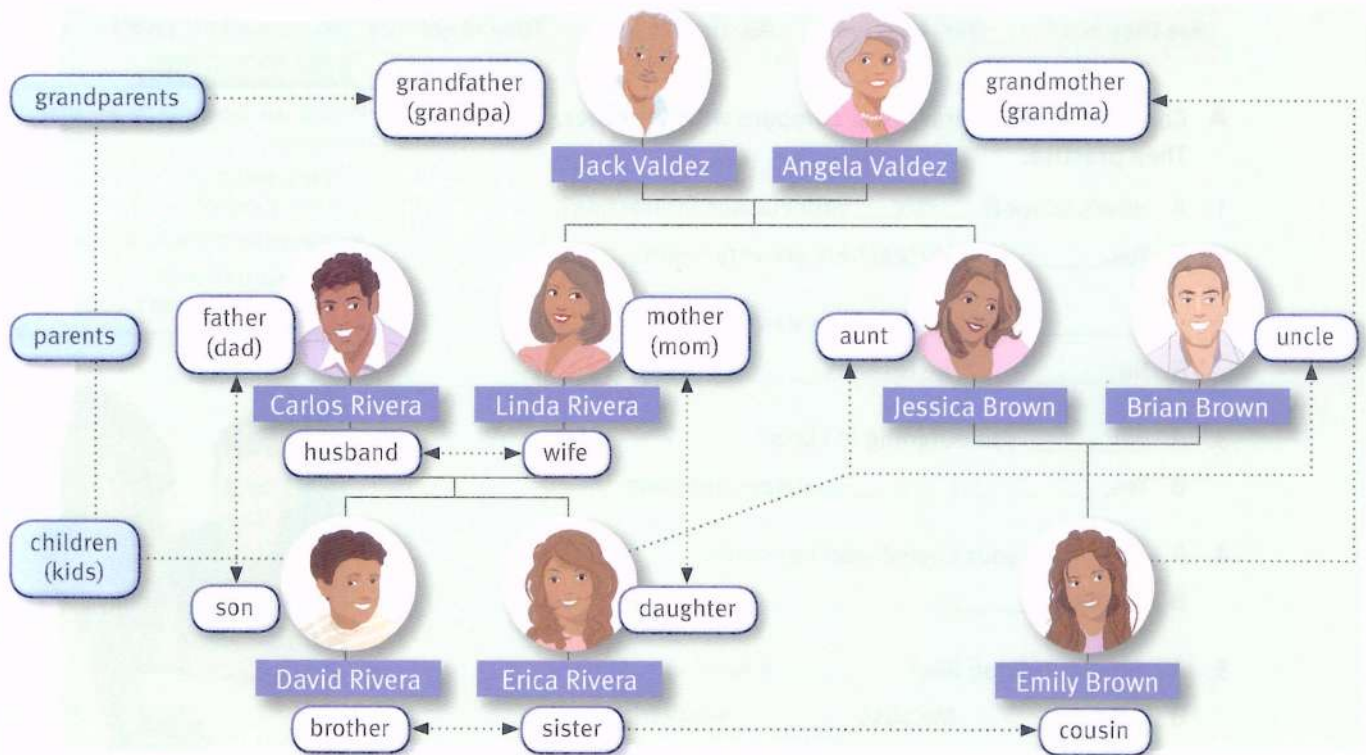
grandparents

grandfather (grandpa)

Jack Valdez

Angela Valdez

grandmother (grandma)

parents

father (dad)

Carlos Rivera

Linda Rivera

mother (mom)

aunt

Jessica Brown

Brian Brown

uncle

husband

wife

children (kids)

son

daughter

David Rivera

Erica Rivera

Emily Brown

brother

sister

cousin